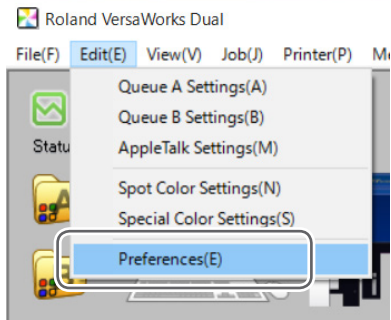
Roland VersaWorks Dual

File(F) Edit(E) View(V) Job(J) Printer(P) M

Queue A Settings(A)
Queue B Settings(B)
AppleTalk Settings(M)
Spot Color Settings(N)
Special Color Settings(S)
Preferences(E)

Statu